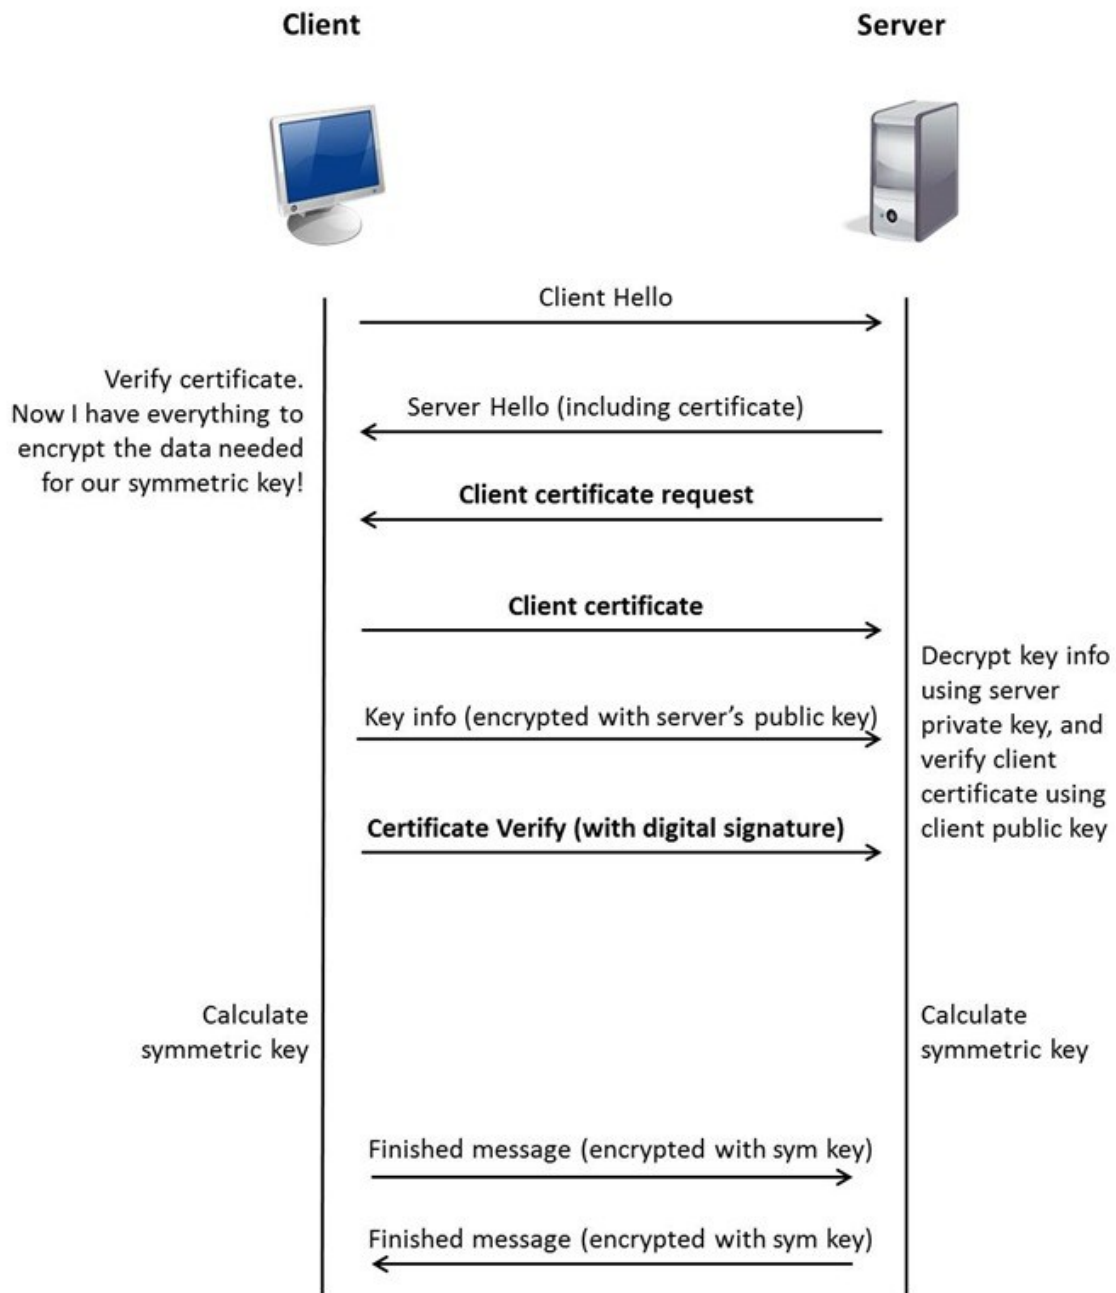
Client

Server

Client Hello

Verify certificate. Now I have everything to encrypt the data needed for our symmetric key!

Server Hello (including certificate)

Client certificate request

Client certificate

Decrypt key info using server private key, and verify client certificate using client public key

Key info (encrypted with server's public key)

Certificate Verify (with digital signature)

Calculate symmetric key

Calculate symmetric key

Finished message (encrypted with sym key)

Finished message (encrypted with sym key)